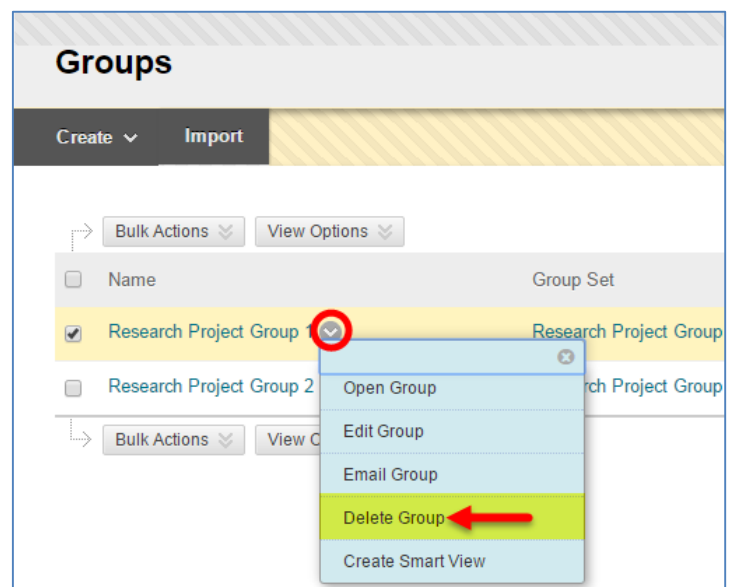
Groups

Create Import

Bulk Actions View Options

| | Name | Group Set |
|---|---|---|
| | Research Project Group 1 | Research Project Group |
| | Research Project Group 2 | rch Project Group |

Bulk Actions View O

Open Group
Edit Group
Email Group
Delete Group
Create Smart View